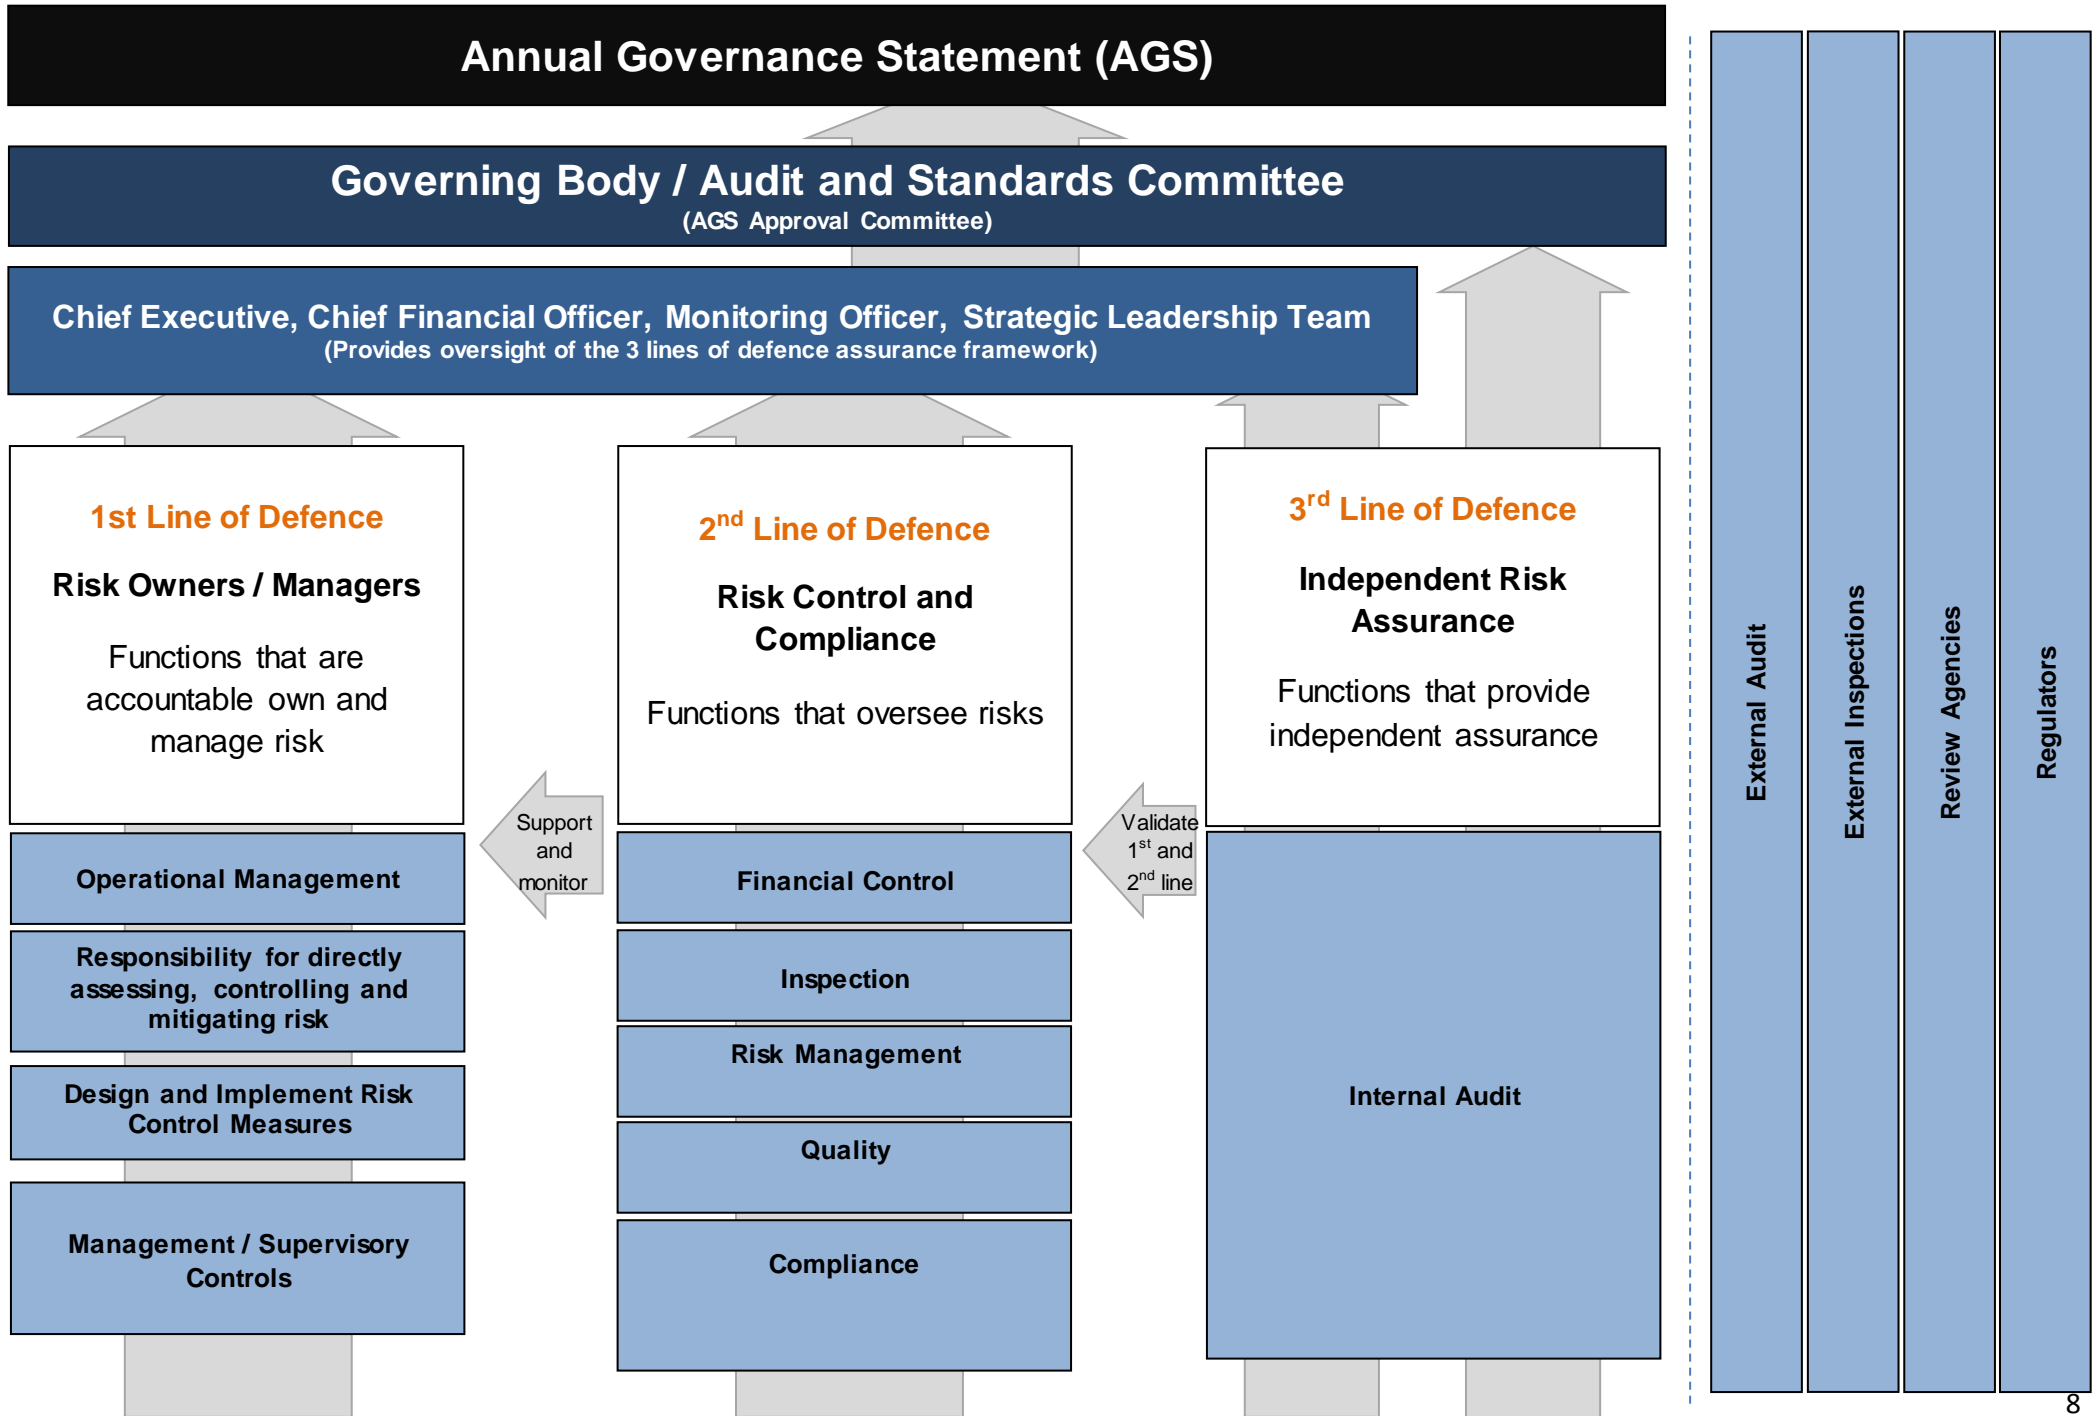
Annual Governance Statement (AGS)

Governing Body / Audit and Standards Committee
(AGS Approval Committee)

Chief Executive, Chief Financial Officer, Monitoring Officer, Strategic Leadership Team
(Provides oversight of the 3 lines of defence assurance framework)

1st Line of Defence

Risk Owners / Managers

Functions that are accountable own and manage risk

Operational Management

Responsibility for directly assessing, controlling and mitigating risk

Design and Implement Risk Control Measures

Management / Supervisory Controls

Support and monitor

2$^{nd}$ Line of Defence

Risk Control and Compliance

Functions that oversee risks

Financial Control

Inspection

Risk Management

Quality

Compliance

Validate 1$^{st}$ and 2$^{nd}$ line

3$^{rd}$ Line of Defence

Independent Risk Assurance

Functions that provide independent assurance

Internal Audit

External Audit

External Inspections

Review Agencies

Regulators

8